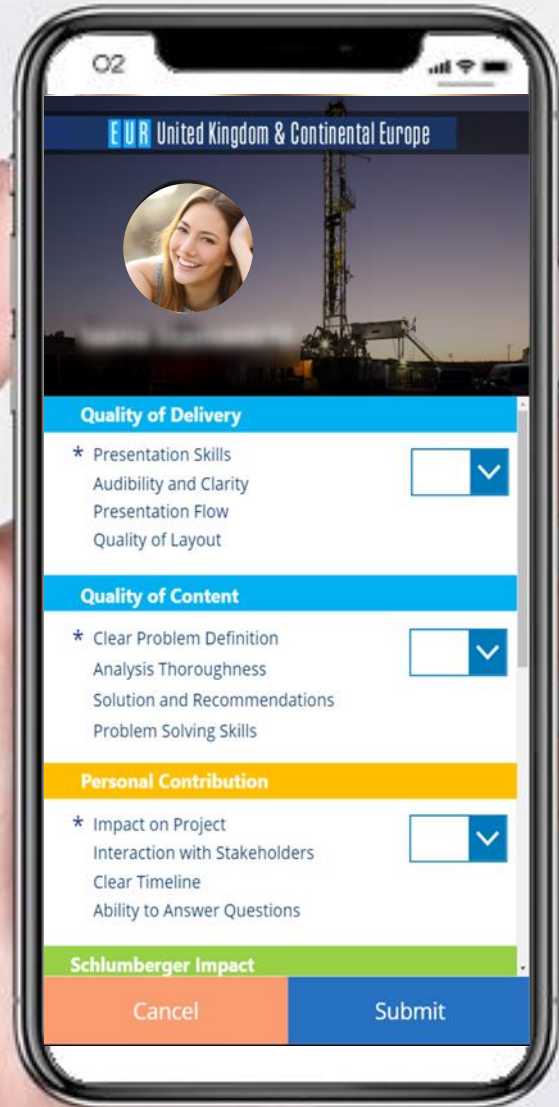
O2

EUR United Kingdom & Continental Europe

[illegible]

Quality of Delivery

* Presentation Skills
Audibility and Clarity
Presentation Flow
Quality of Layout

Quality of Content

* Clear Problem Definition
Analysis Thoroughness
Solution and Recommendations
Problem Solving Skills

Personal Contribution

* Impact on Project
Interaction with Stakeholders
Clear Timeline
Ability to Answer Questions

Schlumberger Impact

Cancel

Submit